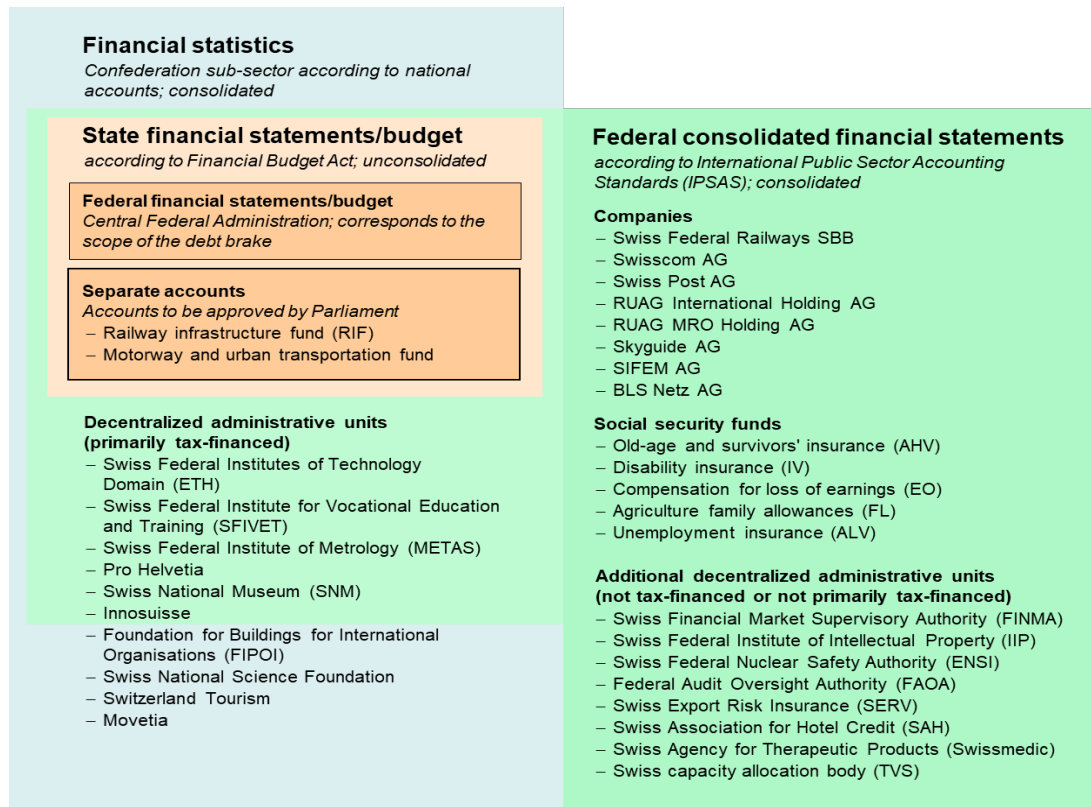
**Financial statistics**
*Confederation sub-sector according to national accounts; consolidated*

**State financial statements/budget**
*according to Financial Budget Act; unconsolidated*

**Federal financial statements/budget**
*Central Federal Administration; corresponds to the scope of the debt brake*

**Separate accounts**
*Accounts to be approved by Parliament*
– Railway infrastructure fund (RIF)
– Motorway and urban transportation fund

**Decentralized administrative units (primarily tax-financed)**
– Swiss Federal Institutes of Technology Domain (ETH)
– Swiss Federal Institute for Vocational Education and Training (SFIVET)
– Swiss Federal Institute of Metrology (METAS)
– Pro Helvetia
– Swiss National Museum (SNM)
– Innosuisse
– Foundation for Buildings for International Organisations (FIPOI)
– Swiss National Science Foundation
– Switzerland Tourism
– Movetia

**Federal consolidated financial statements**
*according to International Public Sector Accounting Standards (IPSAS); consolidated*

**Companies**
– Swiss Federal Railways SBB
– Swisscom AG
– Swiss Post AG
– RUAG International Holding AG
– RUAG MRO Holding AG
– Skyguide AG
– SIFEM AG
– BLS Netz AG

**Social security funds**
– Old-age and survivors' insurance (AHV)
– Disability insurance (IV)
– Compensation for loss of earnings (EO)
– Agriculture family allowances (FL)
– Unemployment insurance (ALV)

**Additional decentralized administrative units (not tax-financed or not primarily tax-financed)**
– Swiss Financial Market Supervisory Authority (FINMA)
– Swiss Federal Institute of Intellectual Property (IIP)
– Swiss Federal Nuclear Safety Authority (ENSI)
– Federal Audit Oversight Authority (FAOA)
– Swiss Export Risk Insurance (SERV)
– Swiss Association for Hotel Credit (SAH)
– Swiss Agency for Therapeutic Products (Swissmedic)
– Swiss capacity allocation body (TVS)